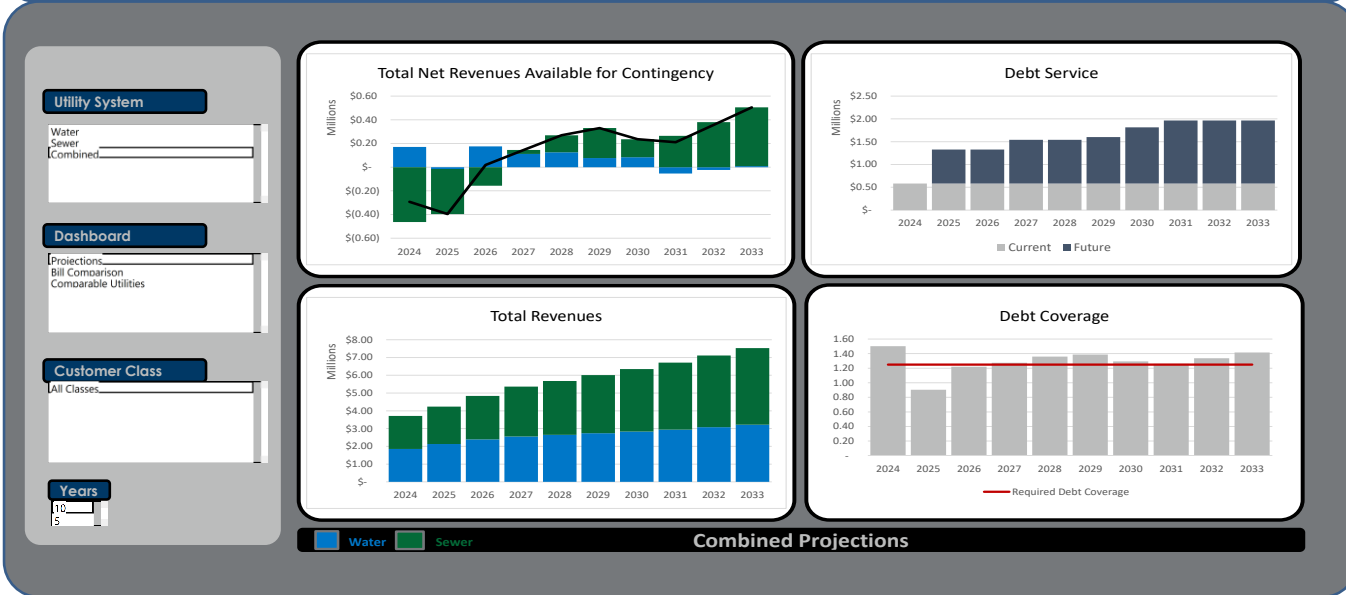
Utility System

Water
Sewer
Combined

Dashboard

Projections
Bill Comparison
Comparable Utilities

Customer Class

All Classes

Years

10
5

Total Net Revenues Available for Contingency

Millions

$0.60
$0.40
$0.20
$-
$(0.20)
$(0.40)
$(0.60)

2024 2025 2026 2027 2028 2029 2030 2031 2032 2033

Debt Service

Millions

$2.50
$2.00
$1.50
$1.00
$0.50
$-

2024 2025 2026 2027 2028 2029 2030 2031 2032 2033

Current Future

Total Revenues

Millions

$8.00
$7.00
$6.00
$5.00
$4.00
$3.00
$2.00
$1.00
$-

2024 2025 2026 2027 2028 2029 2030 2031 2032 2033

Debt Coverage

1.60
1.40
1.20
1.00
0.80
0.60
0.40
0.20
-

2024 2025 2026 2027 2028 2029 2030 2031 2032 2033

Required Debt Coverage

Water Sewer

Combined Projections